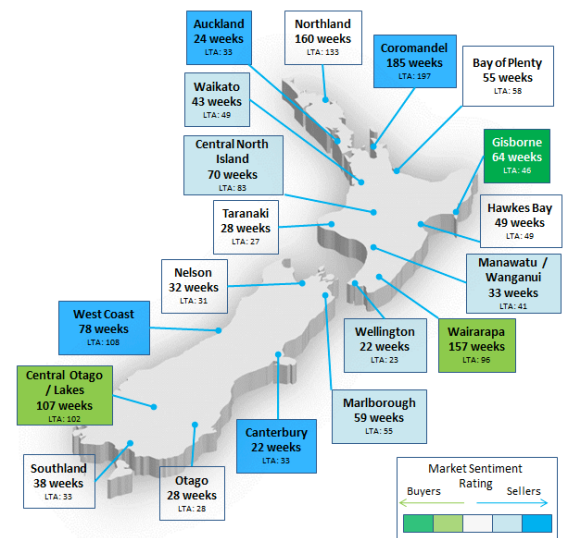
Auckland
24 weeks
LTA: 33

Northland
160 weeks
LTA: 133

Coromandel
185 weeks
LTA: 197

Bay of Plenty
55 weeks
LTA: 58

Waikato
43 weeks
LTA: 49

Gisborne
64 weeks
LTA: 46

Central North Island
70 weeks
LTA: 83

Taranaki
28 weeks
LTA: 27

Hawkes Bay
49 weeks
LTA: 49

Manawatu / Wanganui
33 weeks
LTA: 41

Nelson
32 weeks
LTA: 31

West Coast
78 weeks
LTA: 108

Wellington
22 weeks
LTA: 23

Wairarapa
157 weeks
LTA: 96

Central Otago / Lakes
107 weeks
LTA: 102

Marlborough
59 weeks
LTA: 55

Canterbury
22 weeks
LTA: 33

Southland
38 weeks
LTA: 33

Otago
28 weeks
LTA: 28

Market Sentiment Rating
Buyers
Sellers